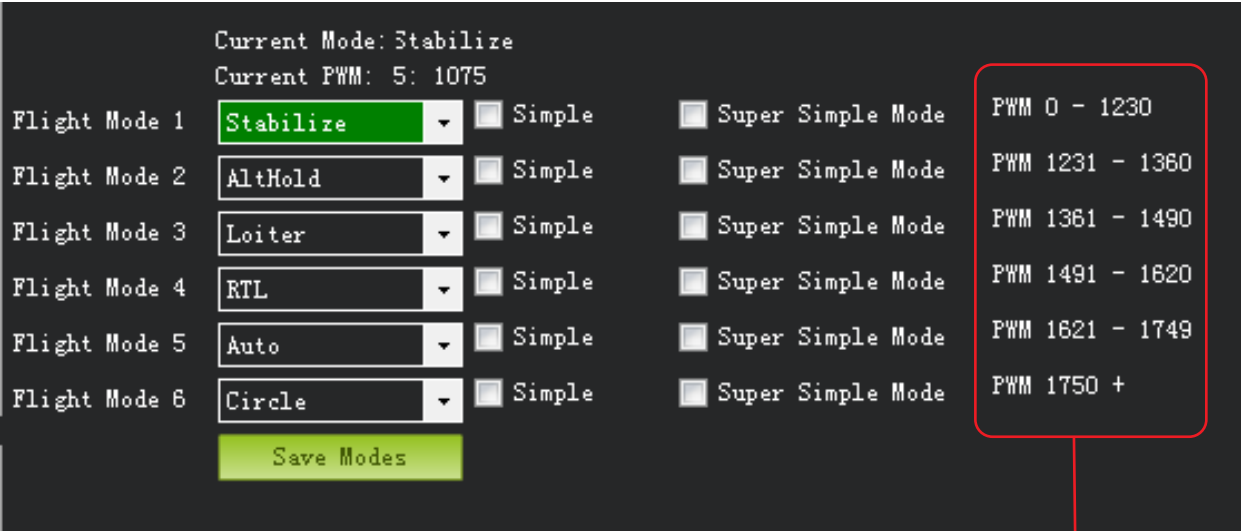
Current Mode: Stabilize
Current PWM: 5: 1075

Flight Mode 1 Stabilize Simple Super Simple Mode
Flight Mode 2 AltHold Simple Super Simple Mode
Flight Mode 3 Loiter Simple Super Simple Mode
Flight Mode 4 RTL Simple Super Simple Mode
Flight Mode 5 Auto Simple Super Simple Mode
Flight Mode 6 Circle Simple Super Simple Mode

Save Modes

PWM 0 - 1230
PWM 1231 - 1360
PWM 1361 - 1490
PWM 1491 - 1620
PWM 1621 - 1749
PWM 1750 +